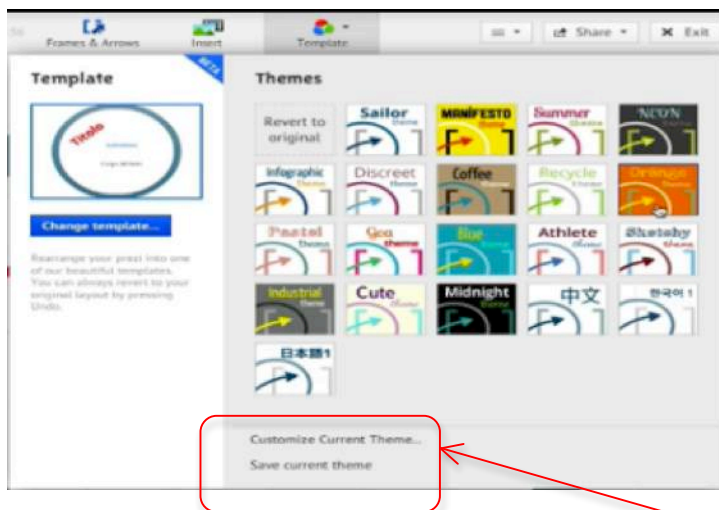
Frames & Arrows
Insert
Template
Share
Exit

Template
BETA
Titulo
Change template...
Rearrange your prezi into one of our beautiful templates. You can always revert to your original layout by pressing Undo.

Themes
Revert to original
Sailor theme
MANIFESTO theme
Summer theme
NEON
Infographic Theme
Discreet theme
Coffee
Recycle theme
Orange theme
Pastel theme
Geo theme
Blue theme
Athlete theme
Sketchy theme
Industrial theme
Cute theme
Midnight theme
中文
한국어 1
日本語1

Customize Current Theme...
Save current theme